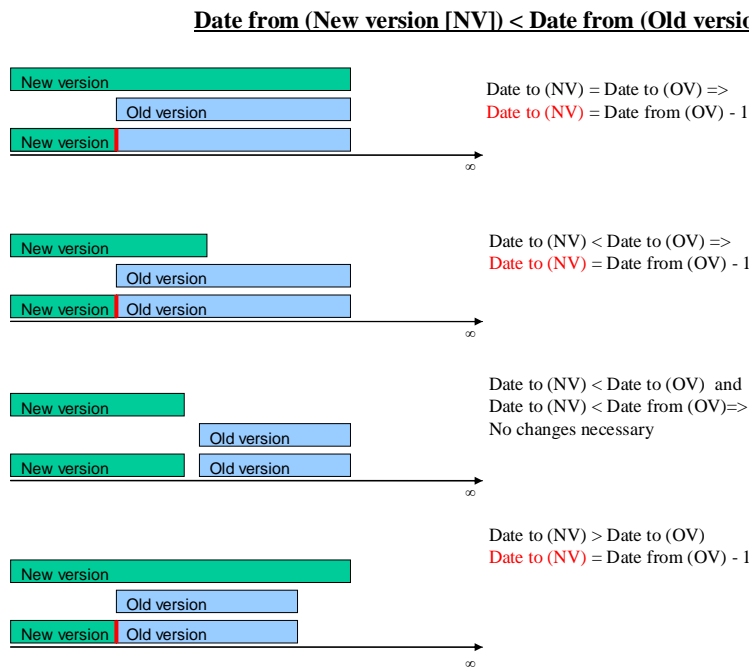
Date from (New version [NV]) < Date from (Old versio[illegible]

New version

Old version

New version

$\infty$

Date to (NV) = Date to (OV) =>
Date to (NV) = Date from (OV) - 1

New version

Old version

New version Old version

$\infty$

Date to (NV) < Date to (OV) =>
Date to (NV) = Date from (OV) - 1

New version

Old version

New version Old version

$\infty$

Date to (NV) < Date to (OV) and
Date to (NV) < Date from (OV)=>
No changes necessary

New version

Old version

New version Old version

$\infty$

Date to (NV) > Date to (OV)
Date to (NV) = Date from (OV) - 1